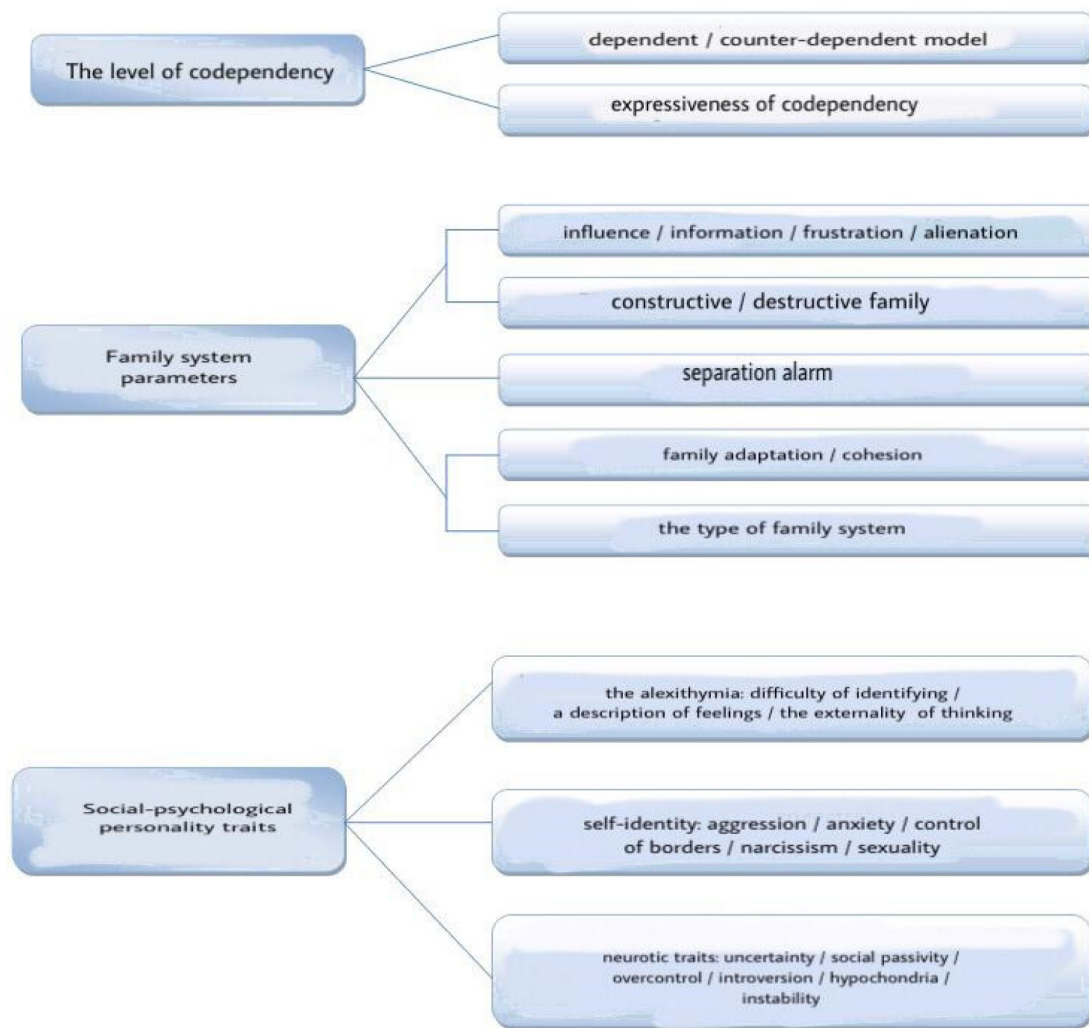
The level of codependency

dependent / counter-dependent model

expressiveness of codependency

Family system parameters

influence / information / frustration / alienation

constructive / destructive family

separation alarm

family adaptation / cohesion

the type of family system

Social-psychological personality traits

the alexithymia: difficulty of identifying / a description of feelings / the externality of thinking

self-identity: aggression / anxiety / control of borders / narcissism / sexuality

neurotic traits: uncertainty / social passivity / overcontrol / introversion / hypochondria / instability